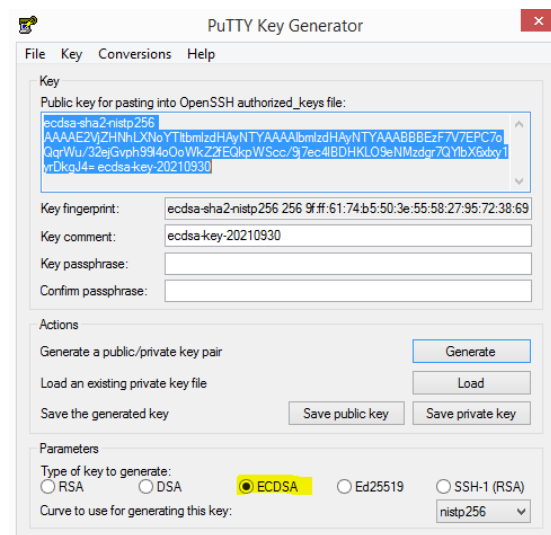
PuTTY Key Generator

File Key Conversions Help

Key

Public key for pasting into OpenSSH authorized_keys file:

ecdsa-sha2-nistp256 AAAAE2VjZHNhLXNoYTItbmlzdHAyNTYAAAAIbmlzdHAyNTYAAABBBEzF7V7EPC7oQqrWu/32ejGvph99l4oOoWkZ2fEQkpWScc/9j7ec4lBDHKLO9eNMzdgr7QYlbX6xbxy1yrDkgJ4= ecdsa-key-20210930

Key fingerprint: ecdsa-sha2-nistp256 256 9f:ff:61:74:b5:50:3e:55:58:27:95:72:38:69

Key comment: ecdsa-key-20210930

Key passphrase:

Confirm passphrase:

Actions

Generate a public/private key pair Generate

Load an existing private key file Load

Save the generated key Save public key Save private key

Parameters

Type of key to generate:

RSA DSA ECDSA Ed25519 SSH-1 (RSA)

Curve to use for generating this key: nistp256